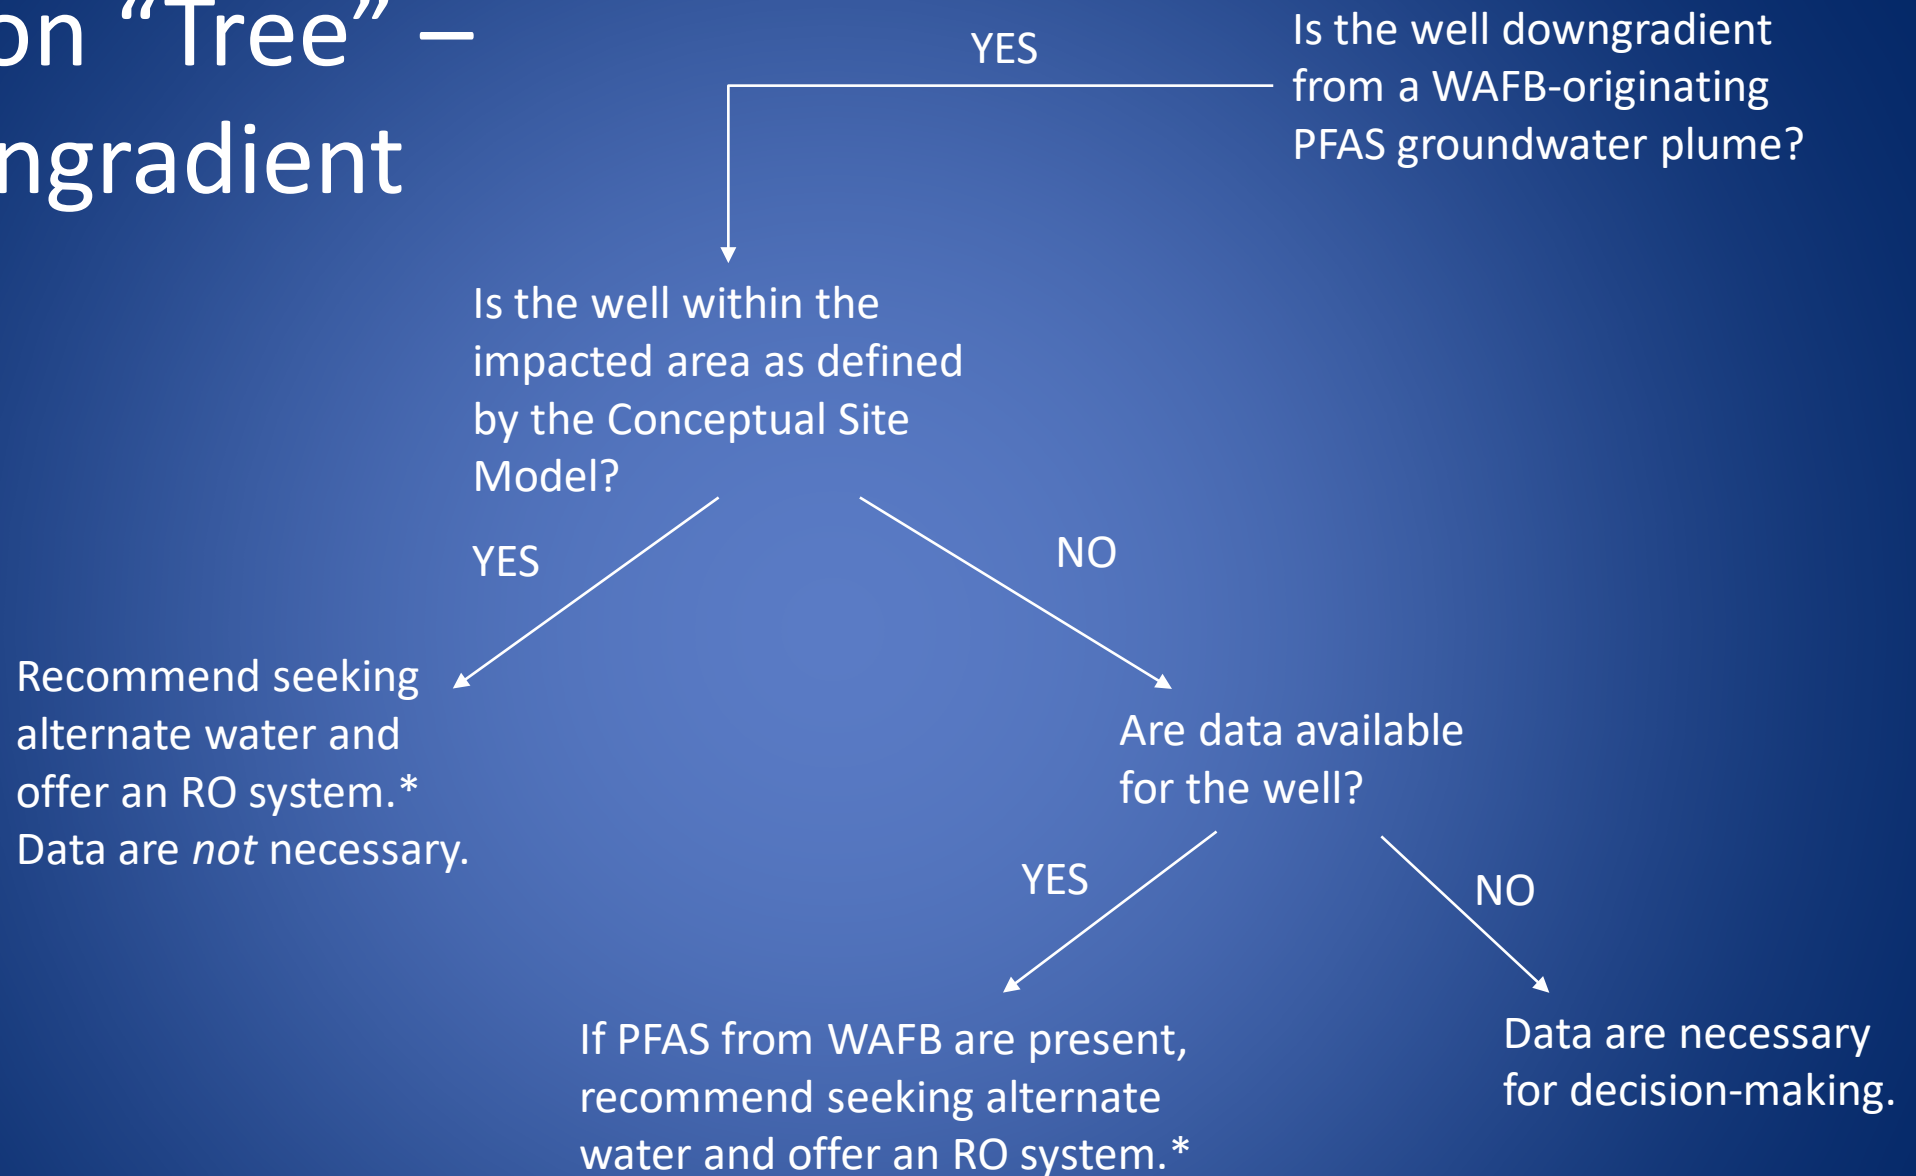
on "Tree" –
ngradient

Is the well downgradient from a WAFB-originating PFAS groundwater plume?

YES

Is the well within the impacted area as defined by the Conceptual Site Model?

YES

NO

Recommend seeking alternate water and offer an RO system.* Data are *not* necessary.

Are data available for the well?

YES

NO

If PFAS from WAFB are present, recommend seeking alternate water and offer an RO system.*

Data are necessary for decision-making.